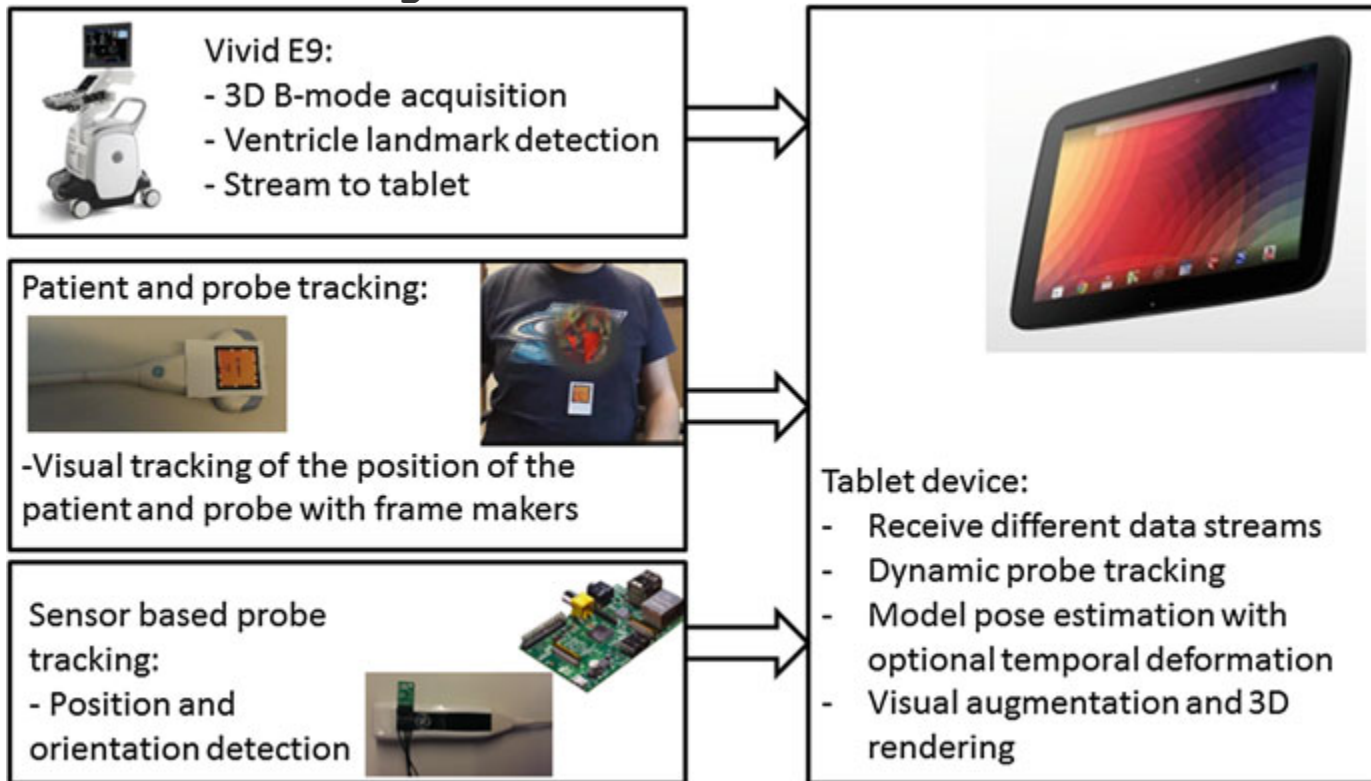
Vivid E9:
- 3D B-mode acquisition
- Ventricle landmark detection
- Stream to tablet

Patient and probe tracking:

-Visual tracking of the position of the patient and probe with frame makers

Sensor based probe tracking:
- Position and orientation detection

Tablet device:
- Receive different data streams
- Dynamic probe tracking
- Model pose estimation with optional temporal deformation
- Visual augmentation and 3D rendering